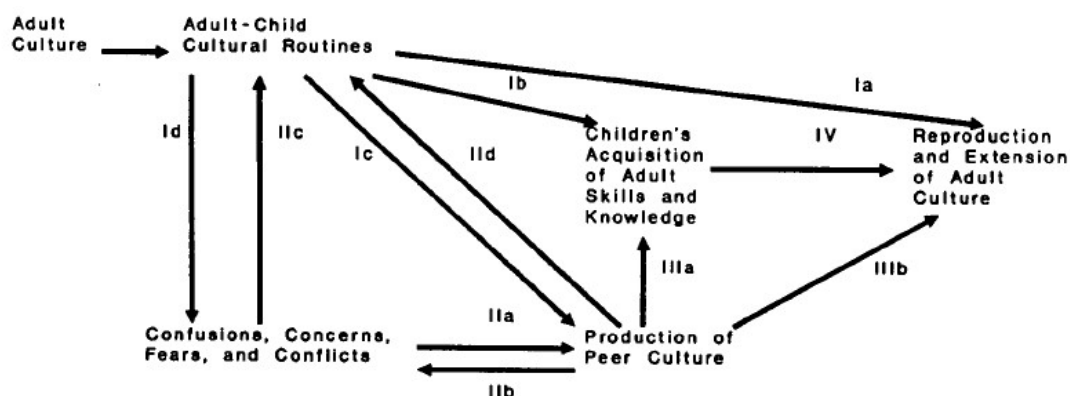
Adult Culture

Adult-Child Cultural Routines

Ib

Ia

Id

IIc

Ic

IId

Children's Acquisition of Adult Skills and Knowledge

IV

Reproduction and Extension of Adult Culture

IIIa

IIIb

IIa

Confusions, Concerns, Fears, and Conflicts

Production of Peer Culture

IIb